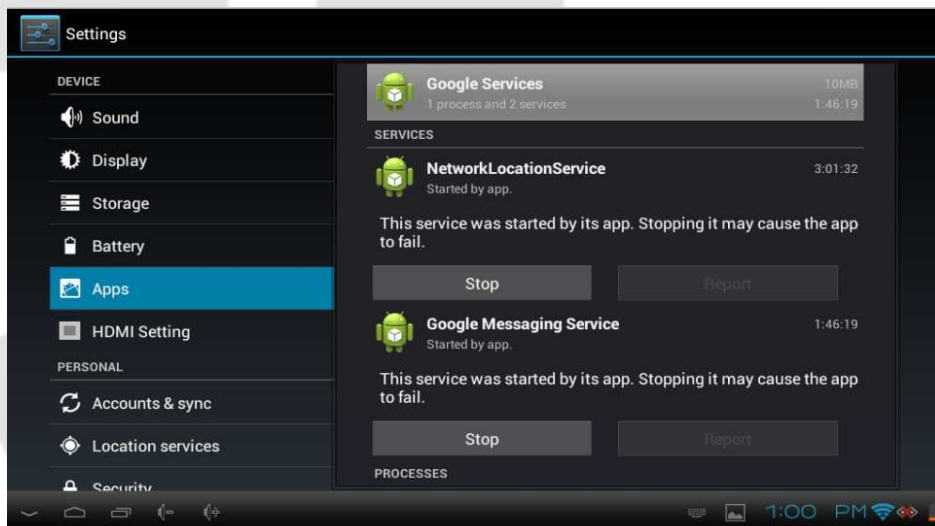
Settings

DEVICE

Sound

Display

Storage

Battery

Apps

HDMI Setting

PERSONAL

Accounts & sync

Location services

Security

Google Services
1 process and 2 services
10MB
1:46:19

SERVICES

NetworkLocationService
Started by app.
3:01:32

This service was started by its app. Stopping it may cause the app to fail.

Stop
Report

Google Messaging Service
Started by app.
1:46:19

This service was started by its app. Stopping it may cause the app to fail.

Stop
Report

PROCESSES

1:00 PM